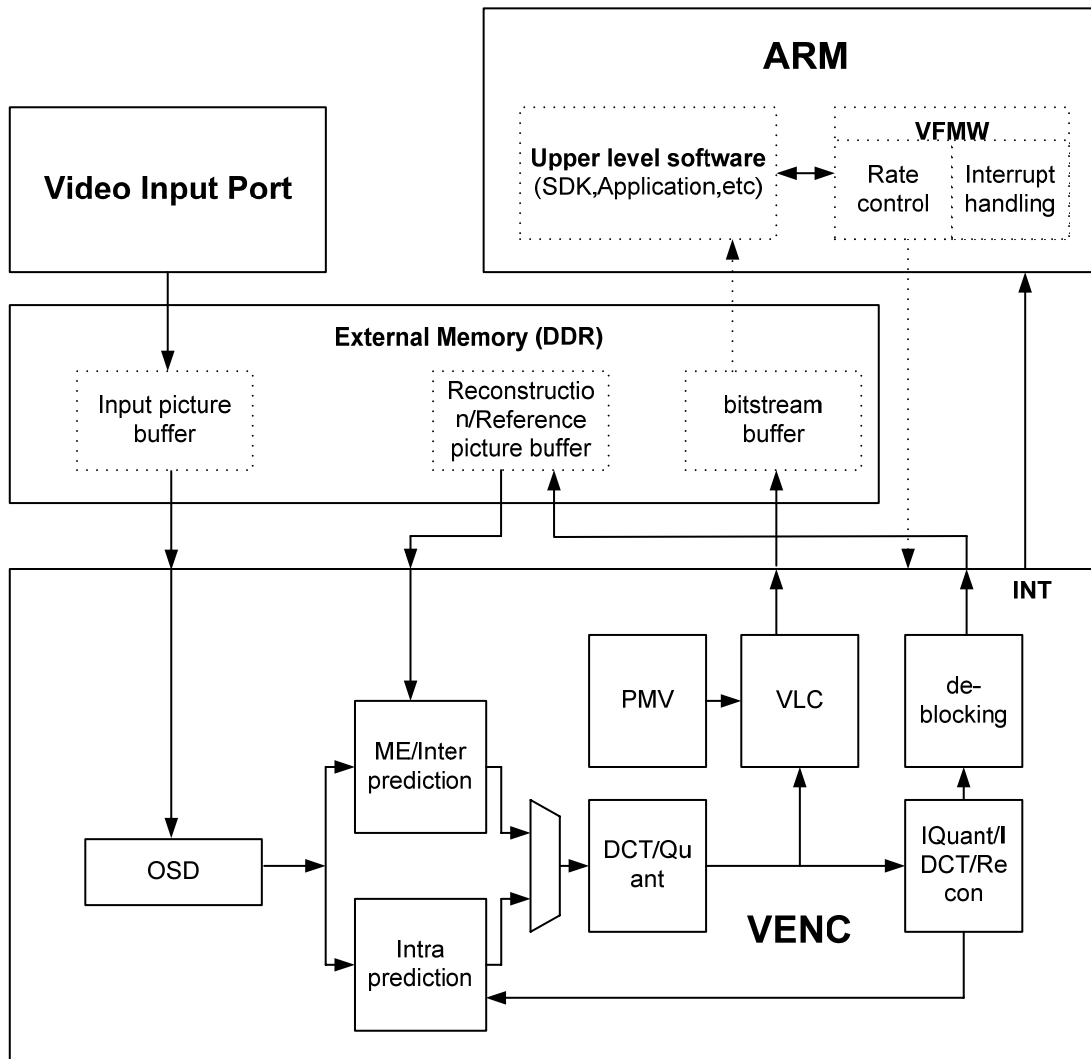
ARM

Video Input Port

Upper level software
(SDK,Application,etc)

VFMW

Rate control

Interrupt handling

External Memory (DDR)

Input picture buffer

Reconstruction/Reference picture buffer

bitstream buffer

INT

PMV

VLC

deblocking

ME/Inter prediction

OSD

DCT/Quant

IQuant/IDCT/Recon

VENC

Intra prediction